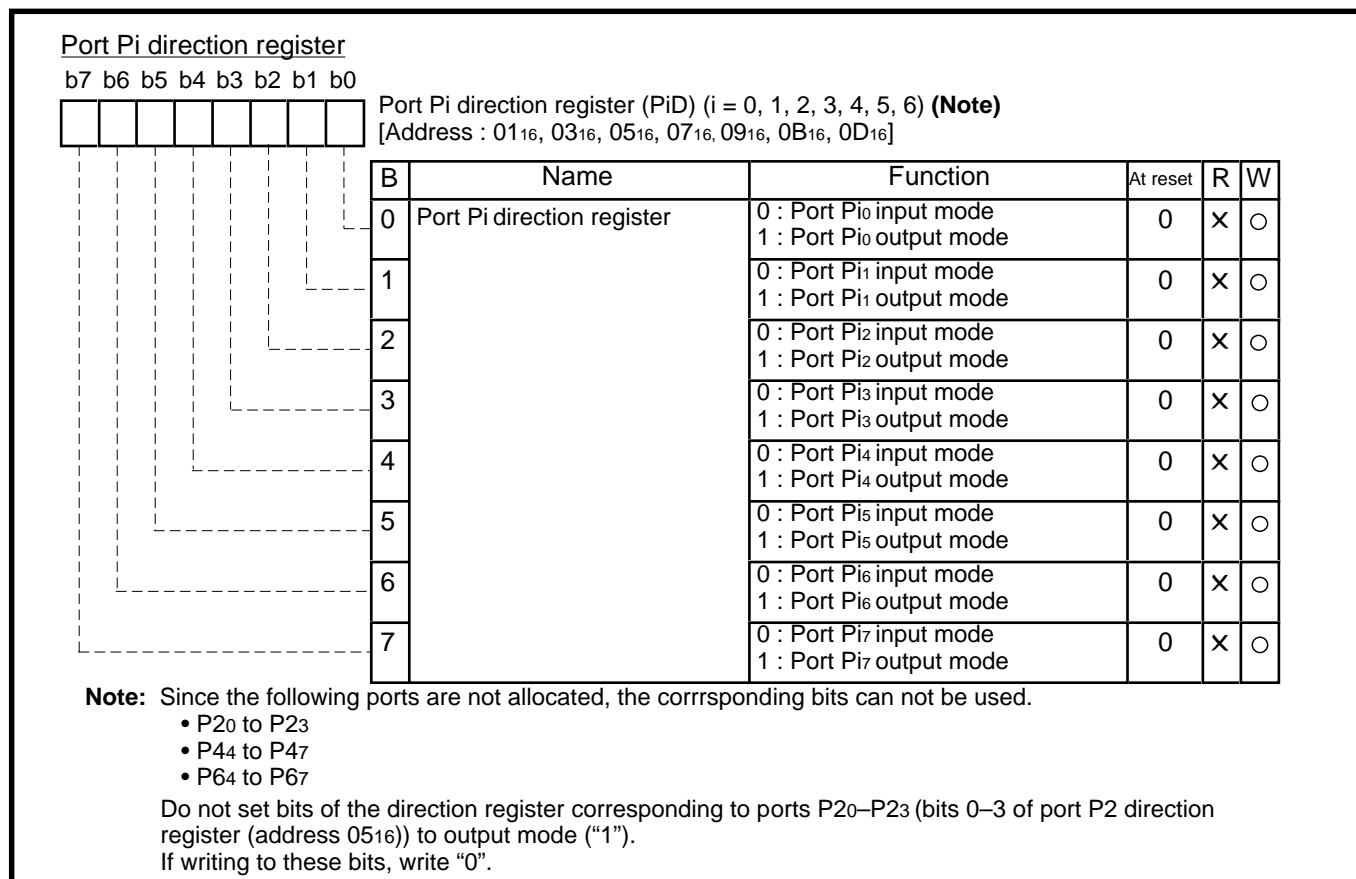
Port Pi direction register

b7 b6 b5 b4 b3 b2 b1 b0

Port Pi direction register (PiD) (i = 0, 1, 2, 3, 4, 5, 6) **(Note)**
[Address : $01_{16}$, $03_{16}$, $05_{16}$, $07_{16}$, $09_{16}$, $0B_{16}$, $0D_{16}$]

| B | Name | Function | At reset | R | W |
|---|---|---|---|---|---|
| 0 | Port Pi direction register | 0 : Port $Pi_0$ input mode 1 : Port $Pi_0$ output mode | 0 | × | ○ |
| 1 | | 0 : Port $Pi_1$ input mode 1 : Port $Pi_1$ output mode | 0 | × | ○ |
| 2 | | 0 : Port $Pi_2$ input mode 1 : Port $Pi_2$ output mode | 0 | × | ○ |
| 3 | | 0 : Port $Pi_3$ input mode 1 : Port $Pi_3$ output mode | 0 | × | ○ |
| 4 | | 0 : Port $Pi_4$ input mode 1 : Port $Pi_4$ output mode | 0 | × | ○ |
| 5 | | 0 : Port $Pi_5$ input mode 1 : Port $Pi_5$ output mode | 0 | × | ○ |
| 6 | | 0 : Port $Pi_6$ input mode 1 : Port $Pi_6$ output mode | 0 | × | ○ |
| 7 | | 0 : Port $Pi_7$ input mode 1 : Port $Pi_7$ output mode | 0 | × | ○ |

**Note:** Since the following ports are not allocated, the corrrsponding bits can not be used.
• $P2_0$ to $P2_3$
• $P4_4$ to $P4_7$
• $P6_4$ to $P6_7$

Do not set bits of the direction register corresponding to ports $P2_0$–$P2_3$ (bits 0–3 of port P2 direction register (address $05_{16}$)) to output mode ("1").
If writing to these bits, write "0".